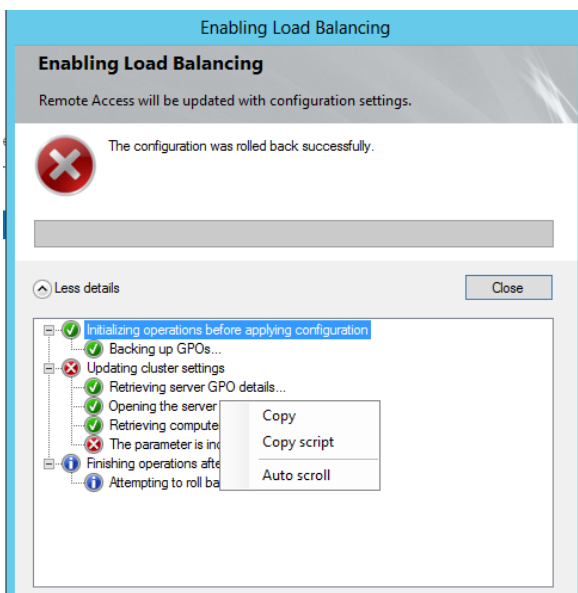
Enabling Load Balancing

Enabling Load Balancing

Remote Access will be updated with configuration settings.

The configuration was rolled back successfully.

Less details

Close

Initializing operations before applying configuration
Backing up GPOs...
Updating cluster settings
Retrieving server GPO details...
Opening the server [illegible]
Retrieving compute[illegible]
The parameter is in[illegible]
Finishing operations afte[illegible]
Attempting to roll ba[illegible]

Copy
Copy script
Auto scroll